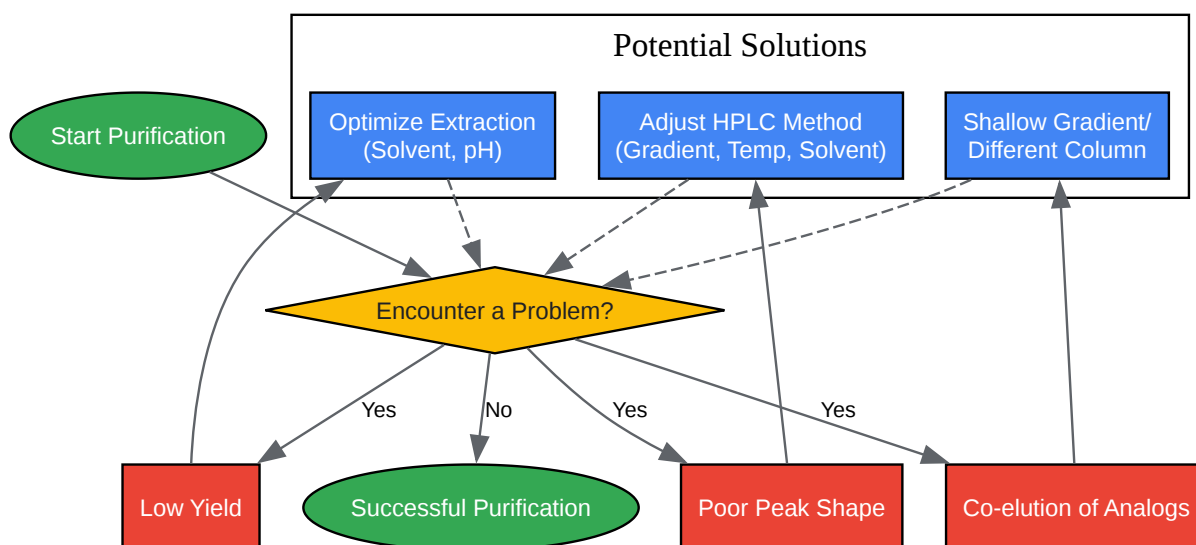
Potential Solutions

Optimize Extraction (Solvent, pH)

Adjust HPLC Method (Gradient, Temp, Solvent)

Shallow Gradient/ Different Column

Start Purification

Encounter a Problem?

Yes

No

Yes

Yes

Low Yield

Successful Purification

Poor Peak Shape

Co-elution of Analogs